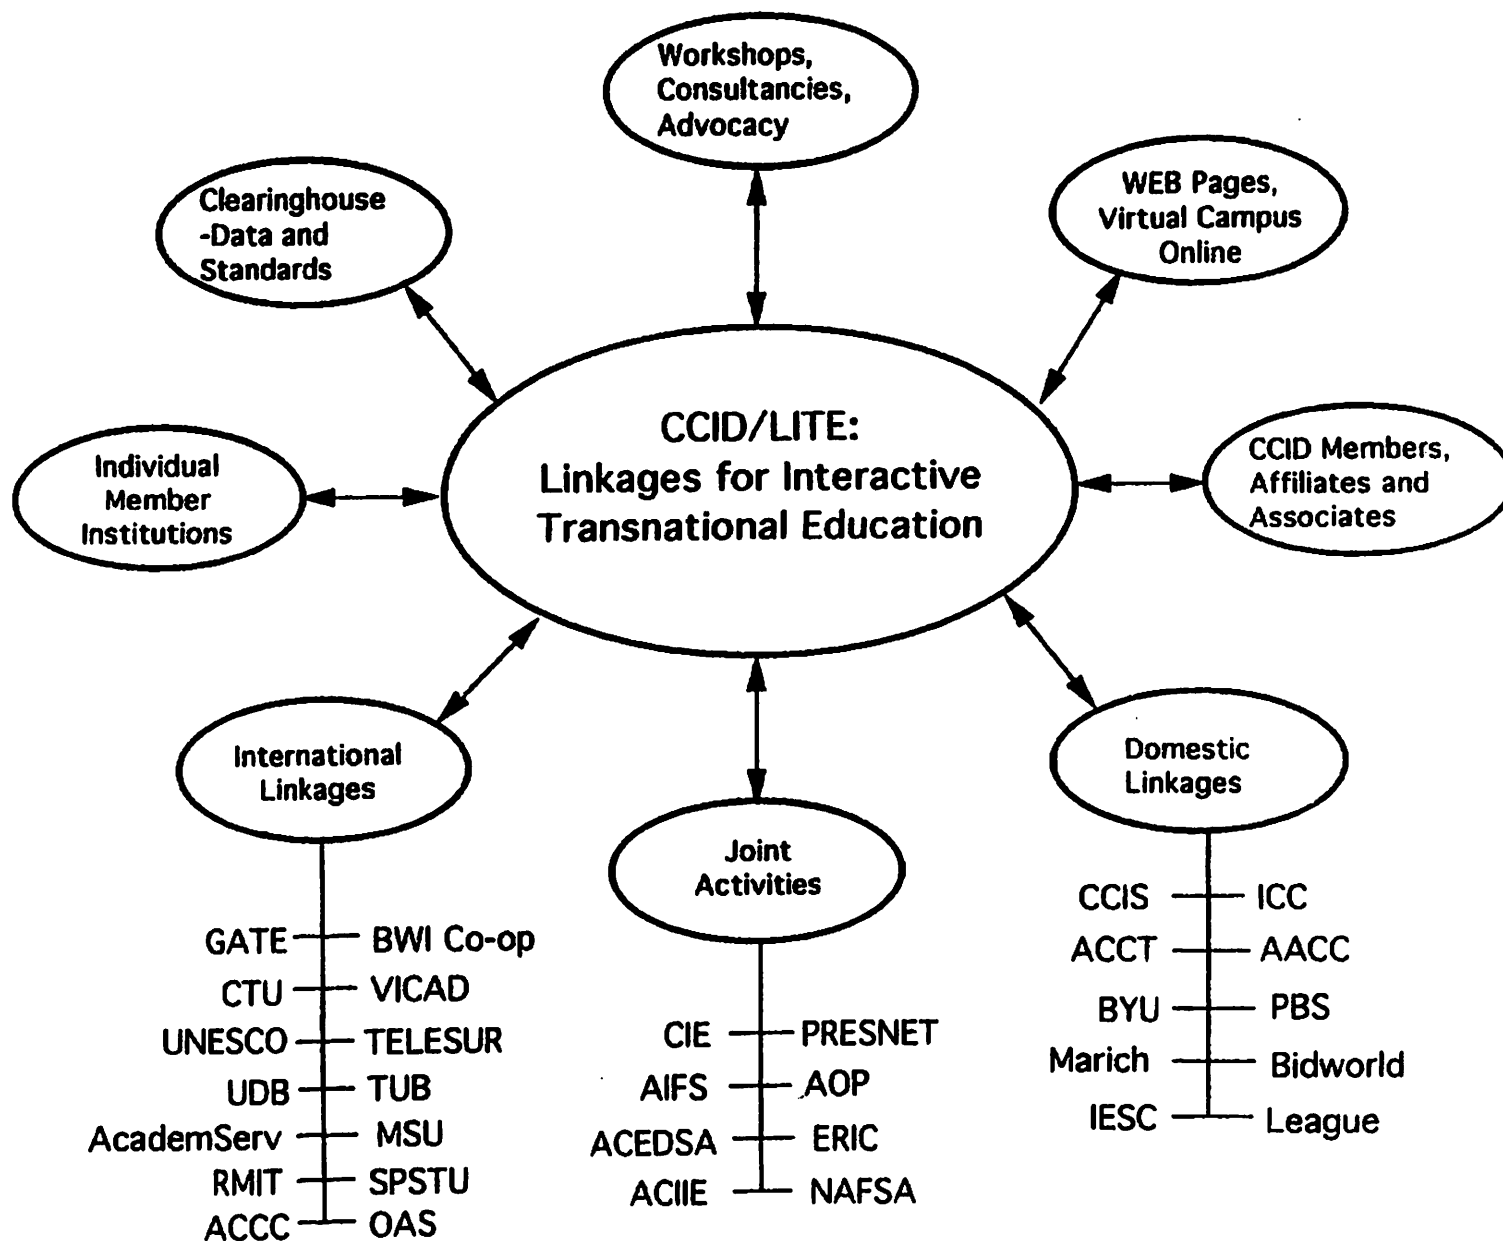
Workshops, Consultancies, Advocacy

Clearinghouse -Data and Standards

WEB Pages, Virtual Campus Online

CCID/LITE: Linkages for Interactive Transnational Education

Individual Member Institutions

CCID Members, Affiliates and Associates

International Linkages

Joint Activities

Domestic Linkages

GATE — BWI Co-op
CTU — VICAD
UNESCO — TELESUR
UDB — TUB
AcademServ — MSU
RMIT — SPSTU
ACCC — OAS

CIE — PRESNET
AIFS — AOP
ACEDSA — ERIC
ACIIE — NAFSA

CCIS — ICC
ACCT — AACC
BYU — PBS
Marich — Bidworld
IESC — League